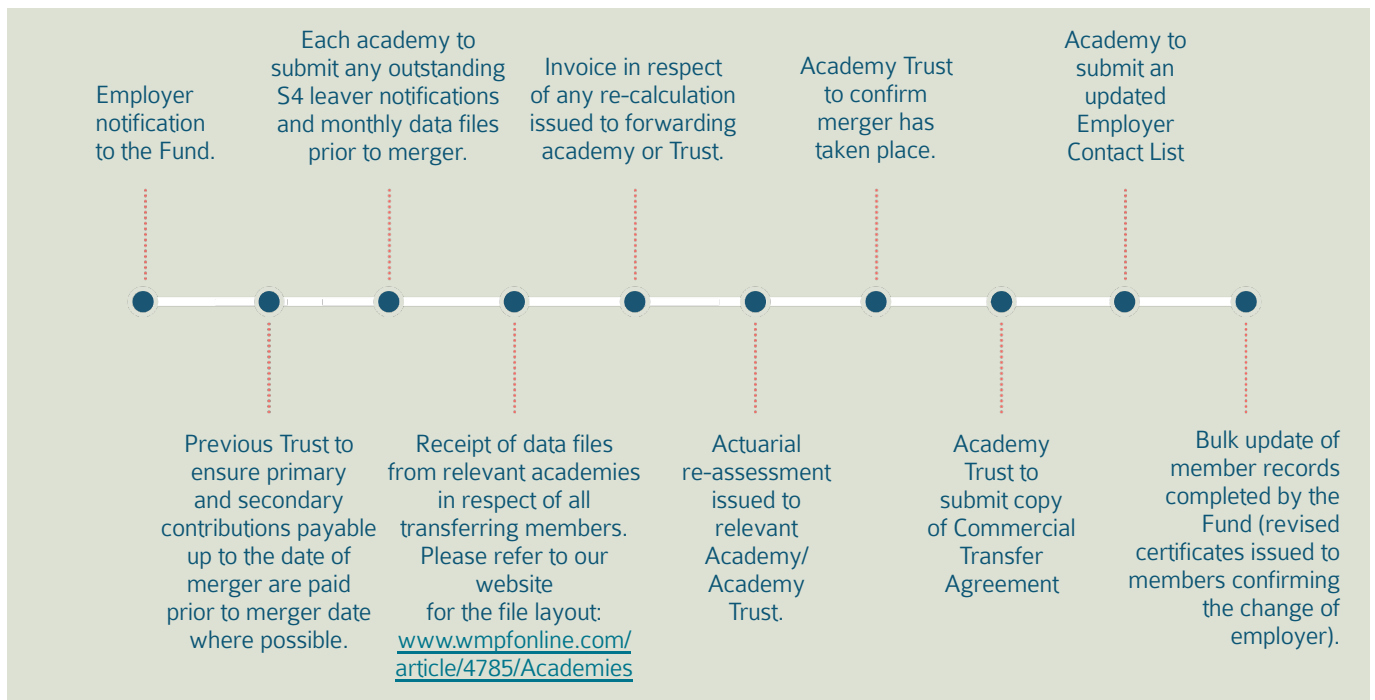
Employer notification to the Fund.

Previous Trust to ensure primary and secondary contributions payable up to the date of merger are paid prior to merger date where possible.

Each academy to submit any outstanding S4 leaver notifications and monthly data files prior to merger.

Receipt of data files from relevant academies in respect of all transferring members. Please refer to our website for the file layout: www.wmpfonline.com/article/4785/Academies

Invoice in respect of any re-calculation issued to forwarding academy or Trust.

Actuarial re-assessment issued to relevant Academy/ Academy Trust.

Academy Trust to confirm merger has taken place.

Academy Trust to submit copy of Commercial Transfer Agreement

Academy to submit an updated Employer Contact List

Bulk update of member records completed by the Fund (revised certificates issued to members confirming the change of employer).